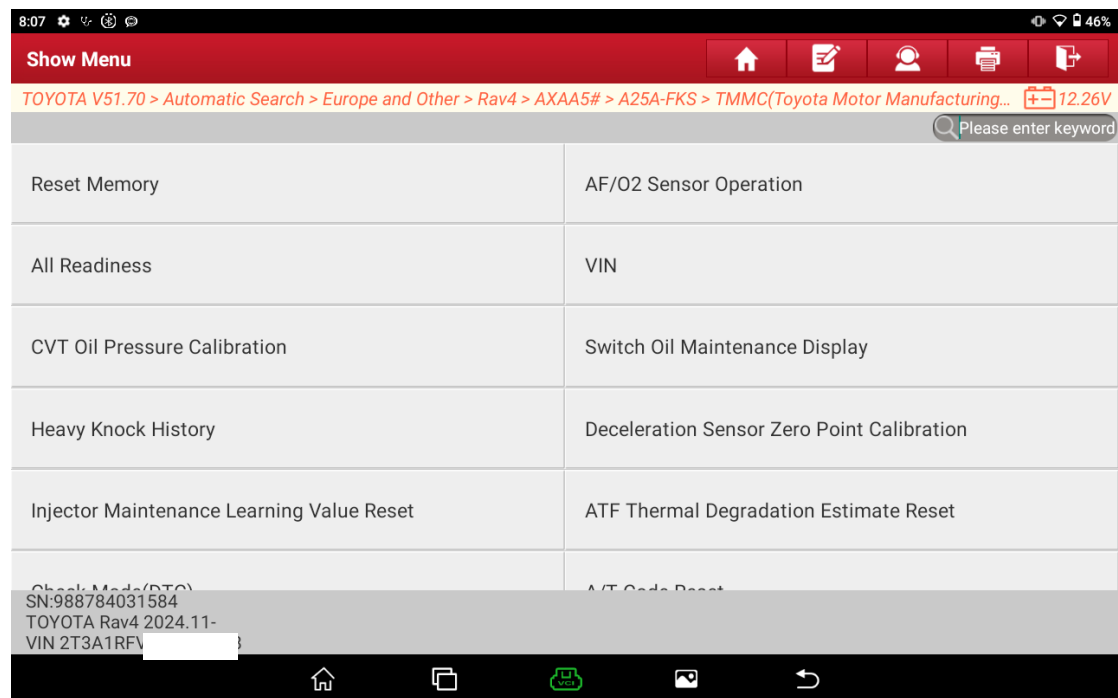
8:07 46%

Show Menu

TOYOTA V51.70 > Automatic Search > Europe and Other > Rav4 > AXAA5# > A25A-FKS > TMMC(Toyota Motor Manufacturing... 12.26V

Please enter keyword

| | |
|---|---|
| Reset Memory | AF/O2 Sensor Operation |
| All Readiness | VIN |
| CVT Oil Pressure Calibration | Switch Oil Maintenance Display |
| Heavy Knock History | Deceleration Sensor Zero Point Calibration |
| Injector Maintenance Learning Value Reset | ATF Thermal Degradation Estimate Reset |
| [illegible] | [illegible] |

SN:988784031584
TOYOTA Rav4 2024.11-
VIN 2T3A1RFV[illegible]3

VCI